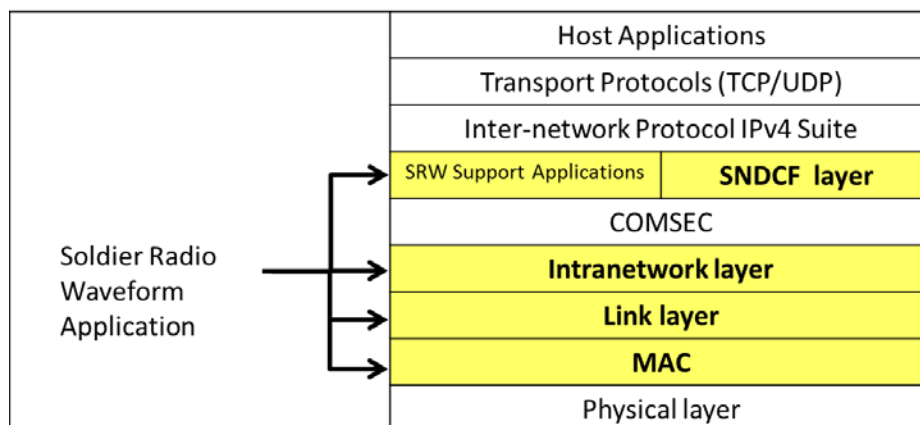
Soldier Radio Waveform Application

| Host Applications | |
|---|---|
| Transport Protocols (TCP/UDP) | |
| Inter-network Protocol IPv4 Suite | |
| SRW Support Applications | **SNDCF layer** |
| COMSEC | |
| **Intranetwork layer** | |
| **Link layer** | |
| **MAC** | |
| Physical layer | |